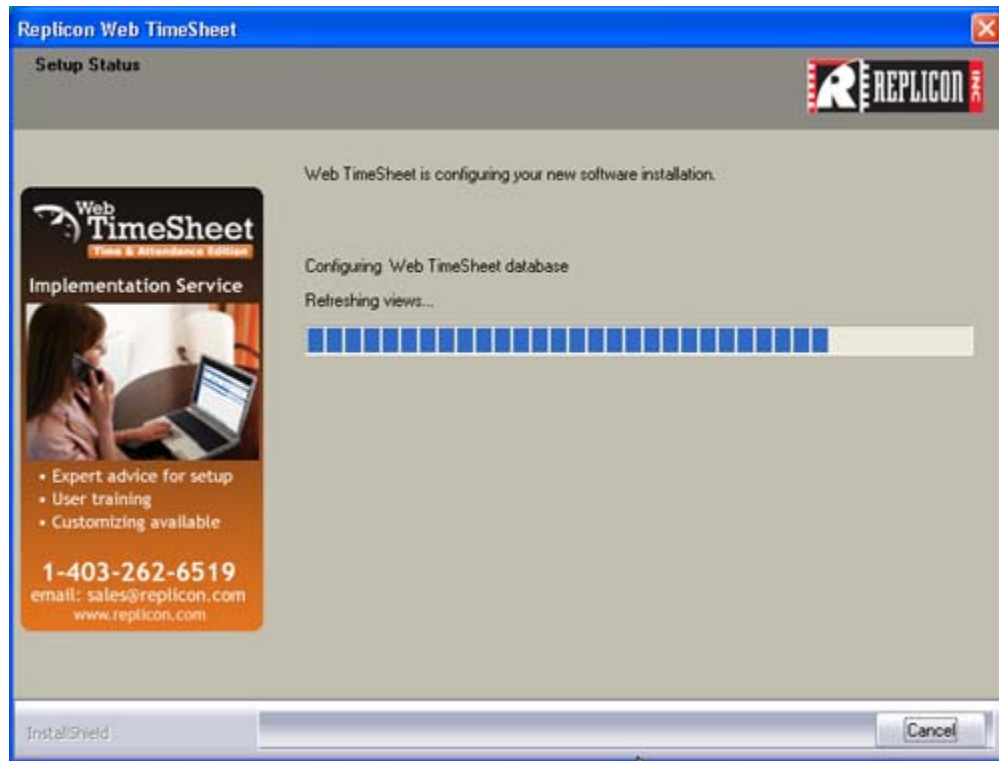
Replicon Web TimeSheet

Setup Status

R REPLICON INC

Web TimeSheet is configuring your new software installation.

Web TimeSheet
Time & Attendance Edition

Implementation Service

• Expert advice for setup
• User training
• Customizing available

1-403-262-6519
email: sales@replicon.com
www.replicon.com

Configuring Web TimeSheet database

Refreshing views...

InstallShield

Cancel